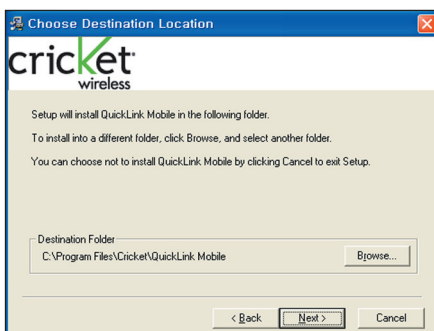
Choose Destination Location

cricket wireless

Setup will install QuickLink Mobile in the following folder.

To install into a different folder, click Browse, and select another folder.

You can choose not to install QuickLink Mobile by clicking Cancel to exit Setup.

Destination Folder
C:\Program Files\Cricket\QuickLink Mobile

Browse...

< Back
Next >
Cancel